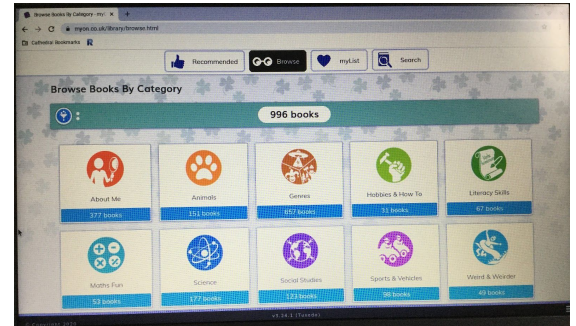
Browse Books By Category - myO ×

myon.co.uk/library/browse.html

Cathedral Bookmarks

Recommended

Browse

myList

Search

Browse Books By Category

996 books

About Me
377 books

Animals
151 books

Genres
657 books

Hobbies & How To
31 books

Literacy Skills
67 books

Maths Fun
53 books

Science
177 books

Social Studies
123 books

Sports & Vehicles
98 books

Weird & Weirder
49 books

© Copyright 2020

v3.14.1 (Tuxedo)